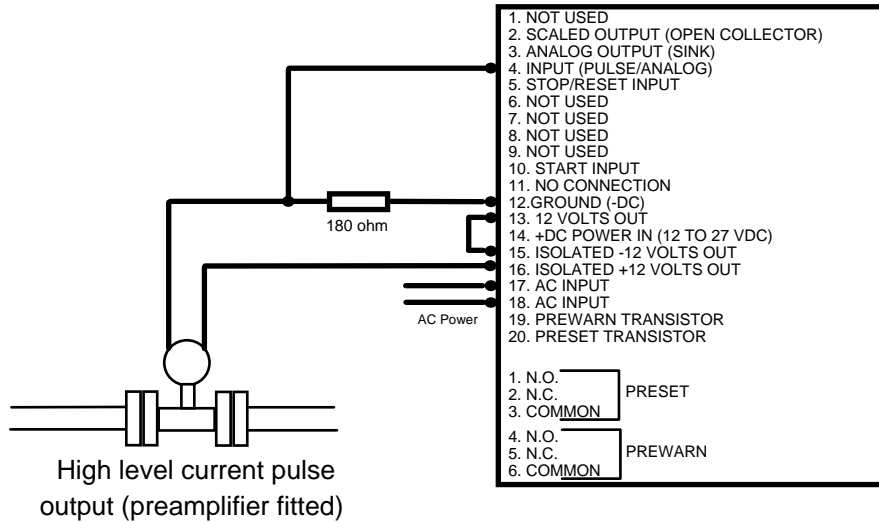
1. NOT USED
2. SCALED OUTPUT (OPEN COLLECTOR)
3. ANALOG OUTPUT (SINK)
4. INPUT (PULSE/ANALOG)
5. STOP/RESET INPUT
6. NOT USED
7. NOT USED
8. NOT USED
9. NOT USED
10. START INPUT
11. NO CONNECTION
12.GROUND (-DC)
13. 12 VOLTS OUT
14. +DC POWER IN (12 TO 27 VDC)
15. ISOLATED -12 VOLTS OUT
16. ISOLATED +12 VOLTS OUT
17. AC INPUT
18. AC INPUT
19. PREWARN TRANSISTOR
20. PRESET TRANSISTOR

180 ohm

AC Power

1. N.O.
2. N.C.
3. COMMON
PRESET

4. N.O.
5. N.C.
6. COMMON
PREWARN

High level current pulse output (preamplifier fitted)